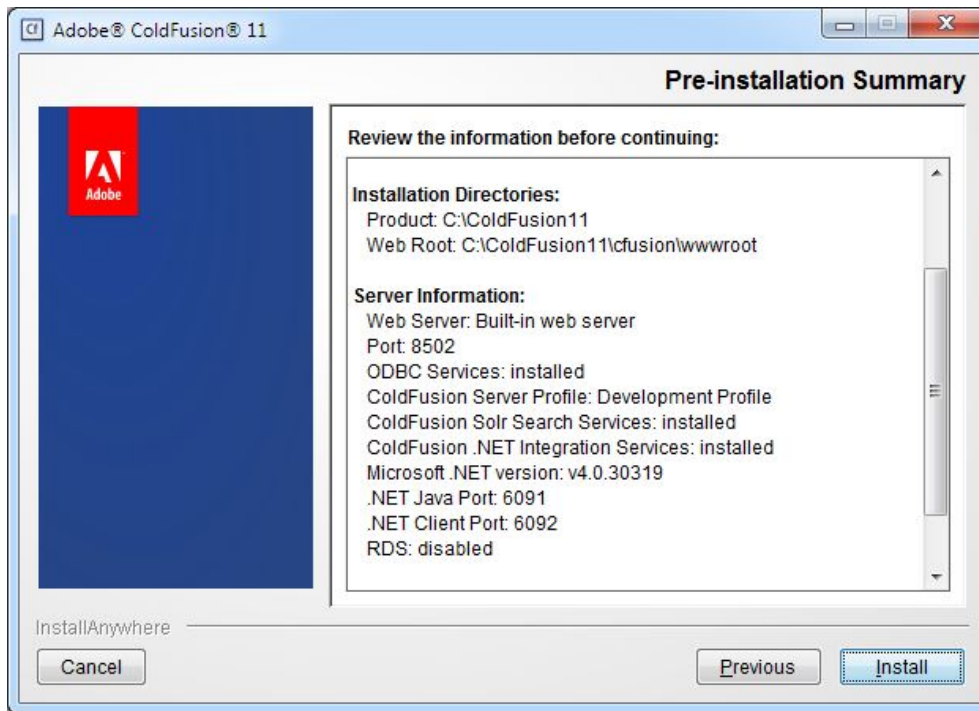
Adobe® ColdFusion® 11

Pre-installation Summary

Adobe

Review the information before continuing:

Installation Directories:
Product: C:\ColdFusion11
Web Root: C:\ColdFusion11\cfusion\wwwroot

Server Information:
Web Server: Built-in web server
Port: 8502
ODBC Services: installed
ColdFusion Server Profile: Development Profile
ColdFusion Solr Search Services: installed
ColdFusion .NET Integration Services: installed
Microsoft .NET version: v4.0.30319
.NET Java Port: 6091
.NET Client Port: 6092
RDS: disabled

InstallAnywhere

Cancel

Previous

Install